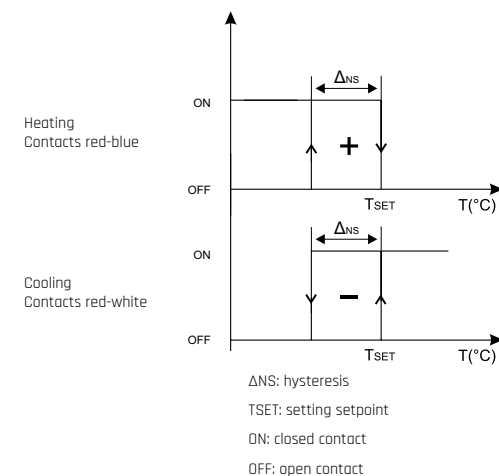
Heating
Contacts red-blue

ON

$\Delta_{NS}$

+

OFF

$T_{SET}$

T(°C)

Cooling
Contacts red-white

ON

$\Delta_{NS}$

−

OFF

$T_{SET}$

T(°C)

ΔNS: hysteresis

TSET: setting setpoint

ON: closed contact

OFF: open contact